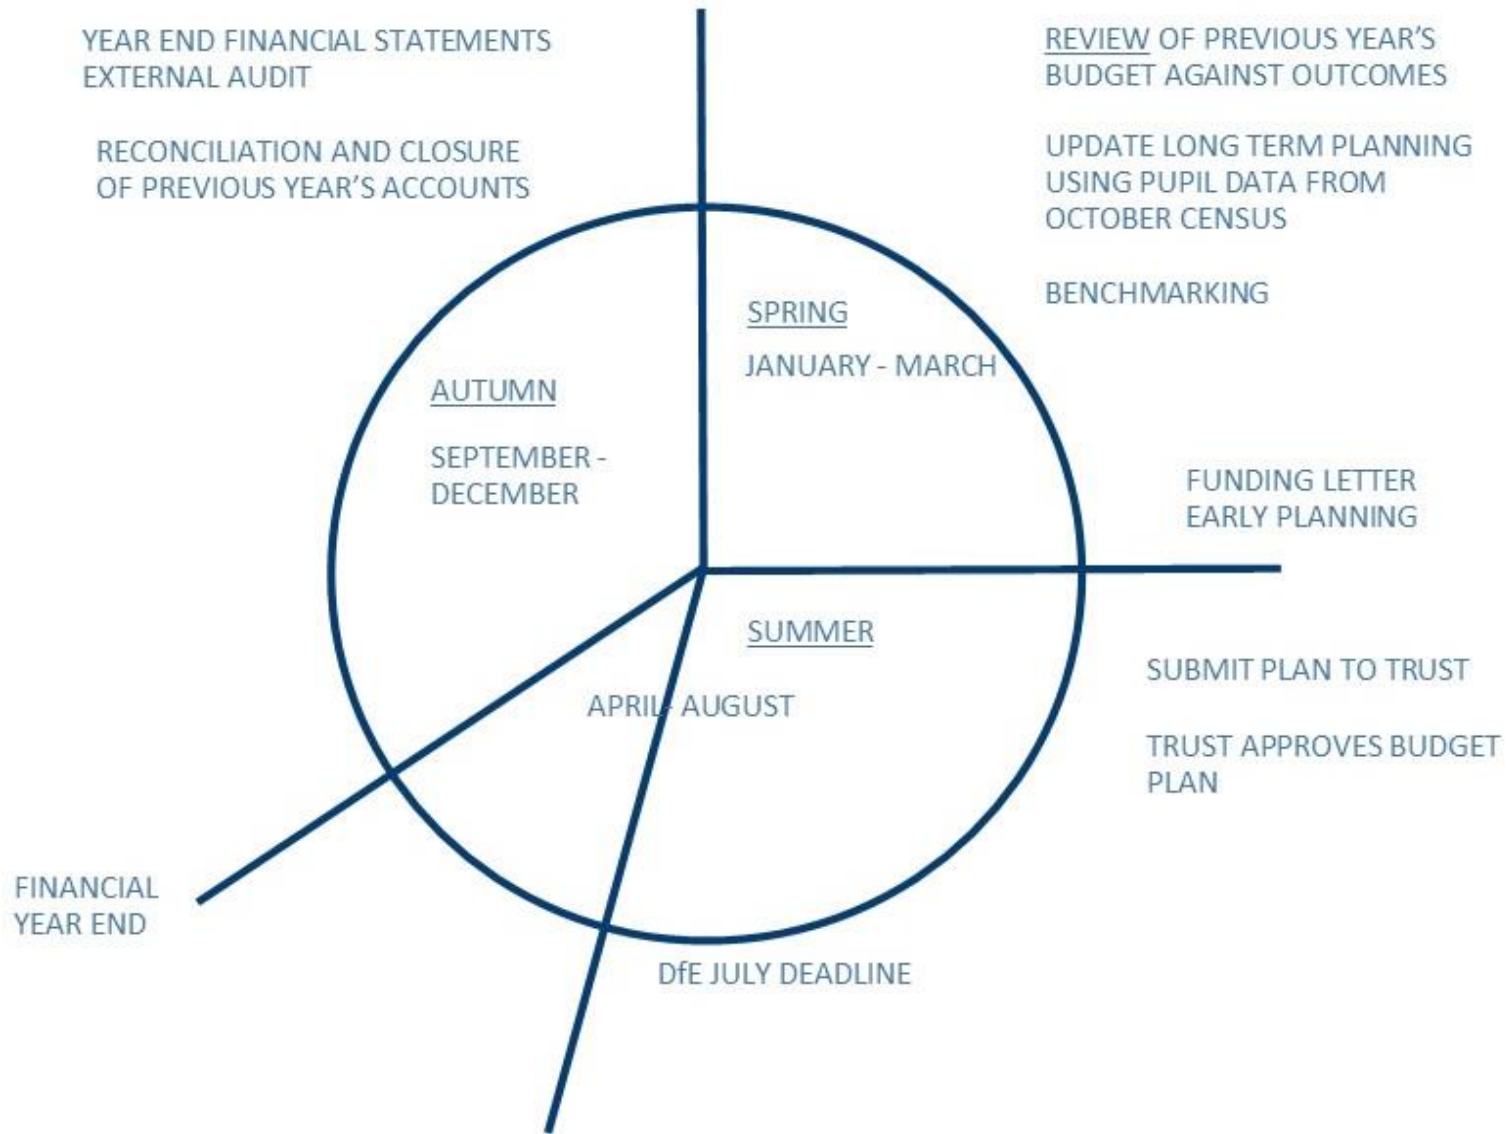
YEAR END FINANCIAL STATEMENTS
EXTERNAL AUDIT

RECONCILIATION AND CLOSURE OF PREVIOUS YEAR'S ACCOUNTS

REVIEW OF PREVIOUS YEAR'S BUDGET AGAINST OUTCOMES

UPDATE LONG TERM PLANNING USING PUPIL DATA FROM OCTOBER CENSUS

BENCHMARKING

SPRING

JANUARY - MARCH

AUTUMN

SEPTEMBER - DECEMBER

FUNDING LETTER
EARLY PLANNING

SUMMER

APRIL - AUGUST

SUBMIT PLAN TO TRUST

TRUST APPROVES BUDGET PLAN

FINANCIAL YEAR END

DfE JULY DEADLINE